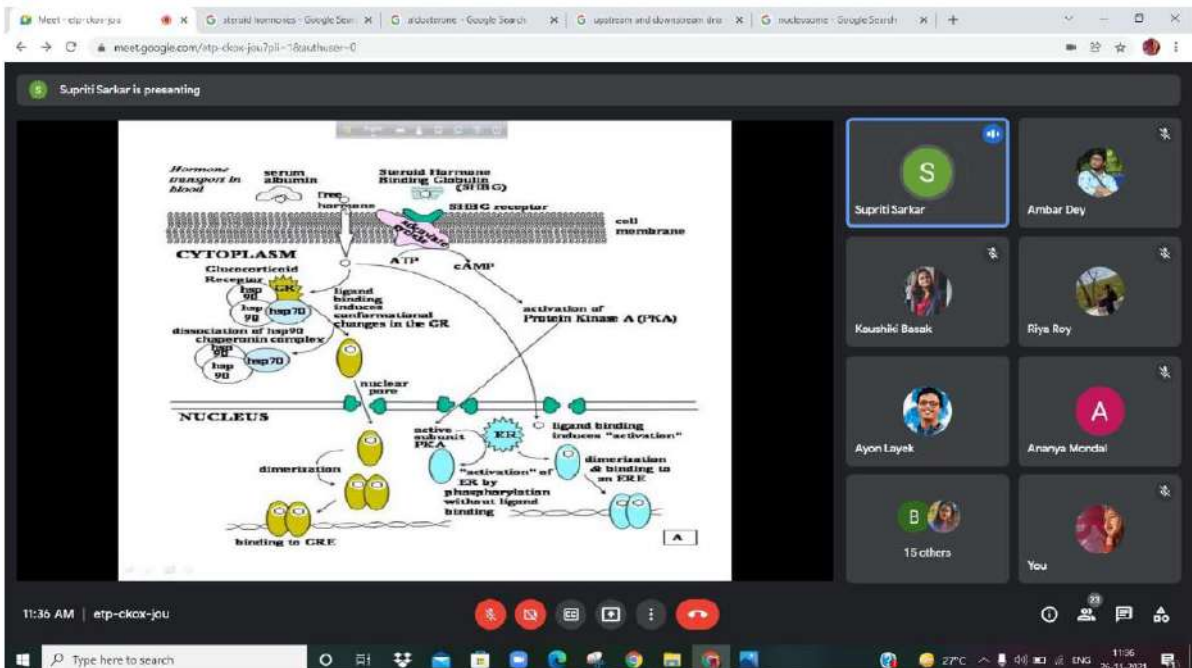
Meet - etp-ckox-jou
steroid hormones - Google Sear
aldosterone - Google Search
upstream and downstream dna
nucleosome - Google Search
meet.google.com/etp-ckox-jou?pli=1&authuser=0

S Supriti Sarkar is presenting

Hormone transport in blood
serum albumin
Steroid Hormone Binding Globulin (SHBG)
free hormone
SHBG receptor
adenylate cyclase
cell membrane
CYTOPLASM
ATP
cAMP
Glucocorticoid Receptor
hsp 90
GR
hsp 90
hsp70
ligand binding induces conformational changes in the GR
activation of Protein Kinase A (PKA)
dissociation of hsp90 chaperonin complex
hsp 90
hsp 90
hsp70
nuclear pore
NUCLEUS
active subunit PKA
ER
ligand binding induces "activation"
dimerization
"activation" of ER by phosphorylation without ligand binding
dimerization & binding to an ERE
binding to GRE
A

S
Supriti Sarkar
Ambar Dey
Koushiki Basak
Riya Roy
Ayon Layek
A
Ananya Mondal
B
15 others
You

11:36 AM | etp-ckox-jou
23

Type here to search
27°C ENG 11:36